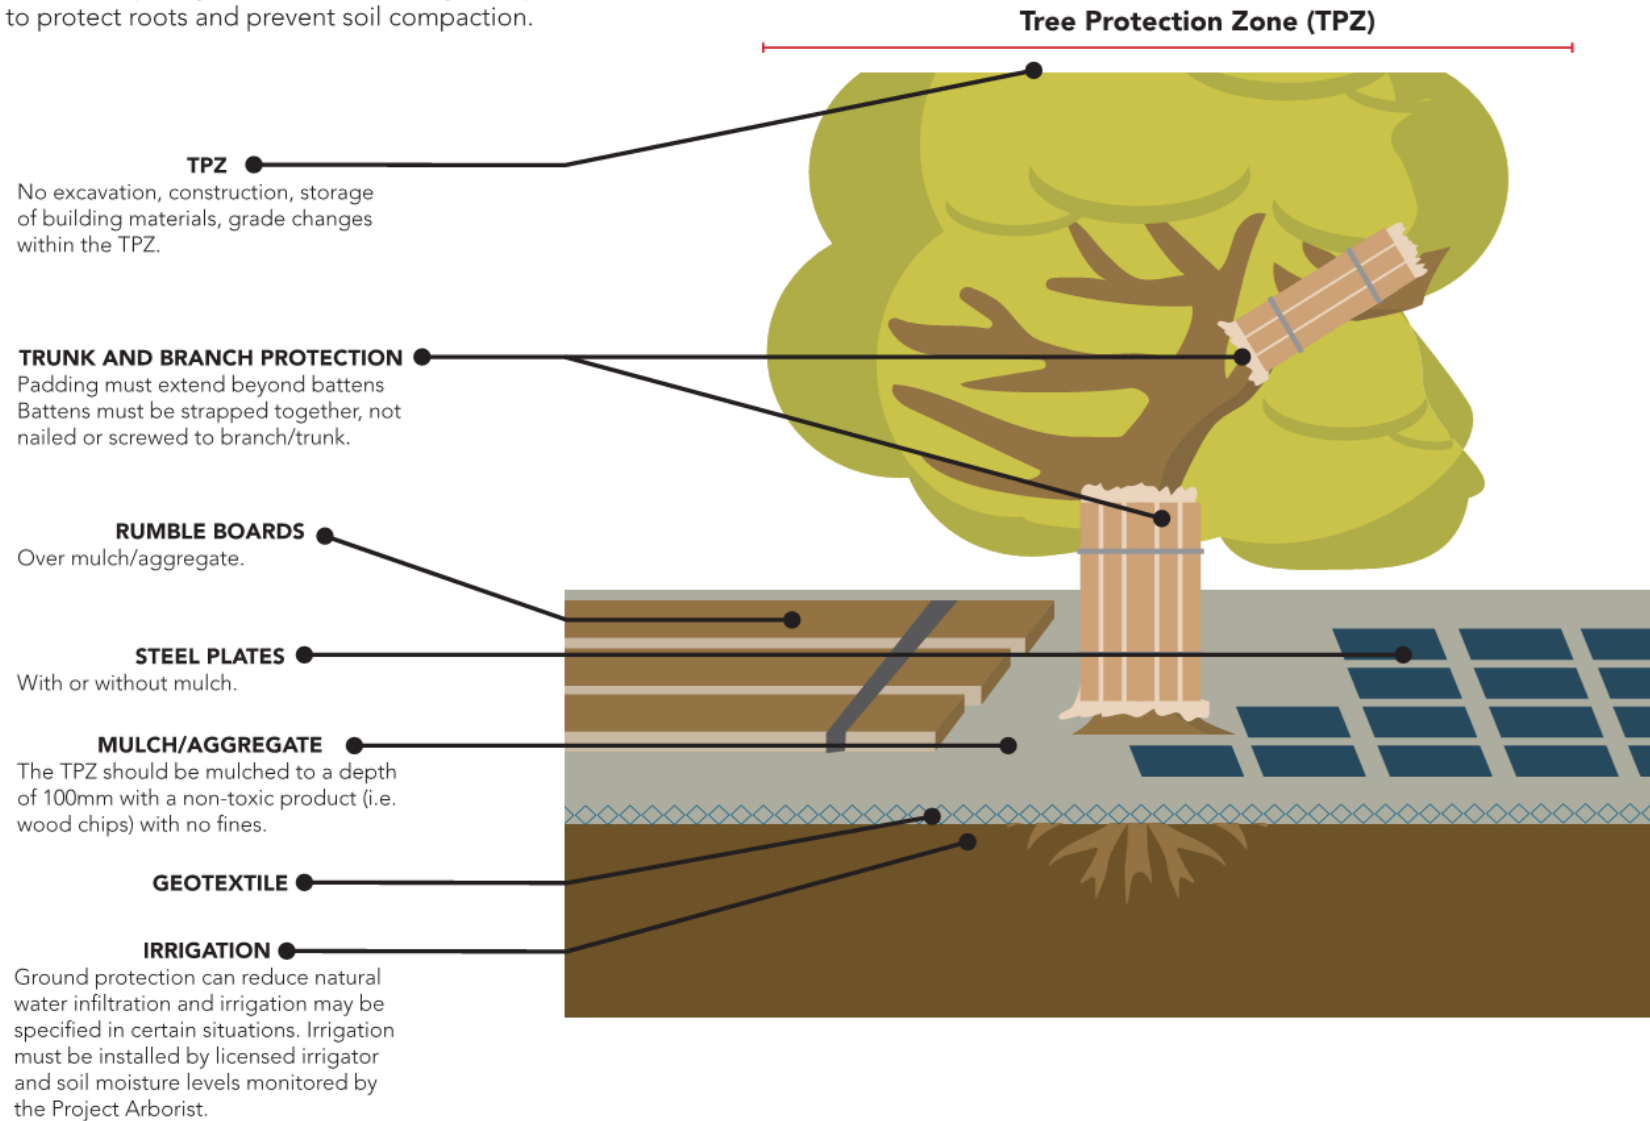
to protect roots and prevent soil compaction.

Tree Protection Zone (TPZ)

TPZ
No excavation, construction, storage of building materials, grade changes within the TPZ.

TRUNK AND BRANCH PROTECTION
Padding must extend beyond battens
Battens must be strapped together, not nailed or screwed to branch/trunk.

RUMBLE BOARDS
Over mulch/aggregate.

STEEL PLATES
With or without mulch.

MULCH/AGGREGATE
The TPZ should be mulched to a depth of 100mm with a non-toxic product (i.e. wood chips) with no fines.

GEOTEXTILE

IRRIGATION
Ground protection can reduce natural water infiltration and irrigation may be specified in certain situations. Irrigation must be installed by licensed irrigator and soil moisture levels monitored by the Project Arborist.